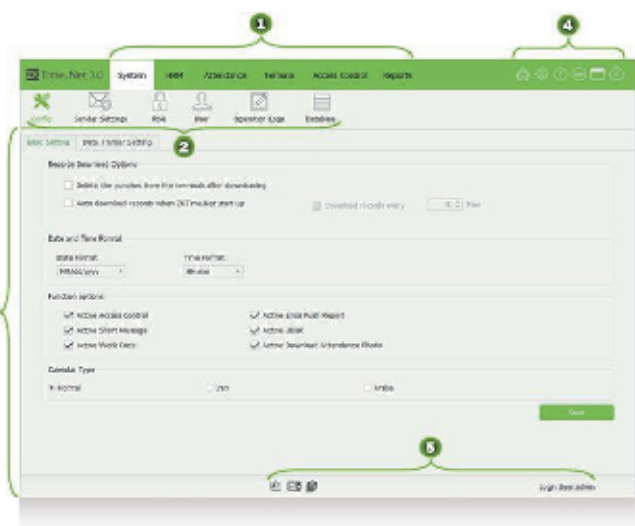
1

4

Time.Net 3.0 System HRM Attendance Terminal Access Control Reports

Config Service Settings Role User Operator Logs Database

2

Basic Setting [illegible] Setting

Records Download Options

Delete the punches from the terminals after downloading

Auto download records when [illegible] start up

Download records every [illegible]

Date and Time Format

Date Format: MM/dd/yyyy

Time Format: HH:mm

Function options

Active Access Control

Active Short Message

Active Work Code

Active Email Push Report

Active Jbrk

Active Download Attendance Photo

Calendar Type

Normal

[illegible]

Arabic

Save

5

Login User: admin